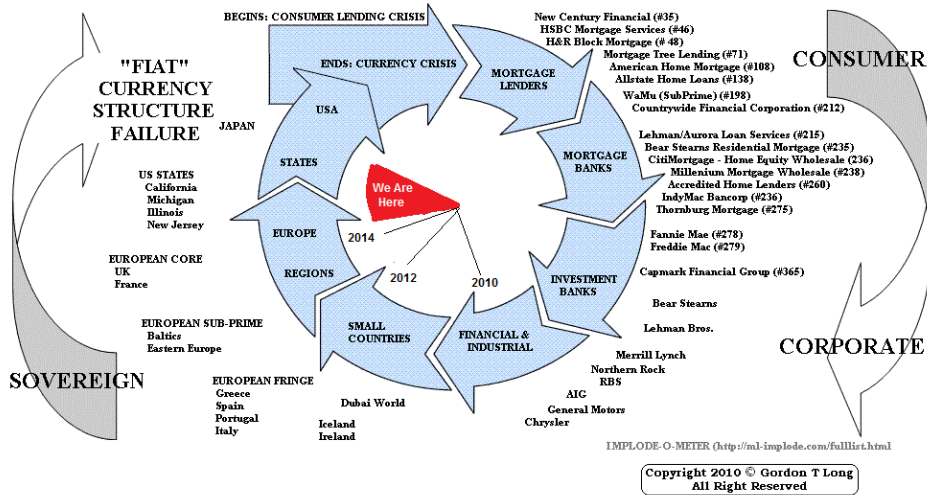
BEGINS: CONSUMER LENDING CRISIS

ENDS: CURRENCY CRISIS

"FIAT" CURRENCY STRUCTURE FAILURE

CONSUMER

MORTGAGE LENDERS

New Century Financial (#35)
HSBC Mortgage Services (#46)
H&R Block Mortgage (# 48)
Mortgage Tree Lending (#71)
American Home Mortgage (#108)
Allstate Home Loans (#138)
WaMu (SubPrime) (#198)
Countrywide Financial Corporation (#212)

MORTGAGE BANKS

Lehman/Aurora Loan Services (#215)
Bear Stearns Residential Mortgage (#235)
CitiMortgage - Home Equity Wholesale (236)
Millenium Mortgage Wholesale (#238)
Accredited Home Lenders (#260)
IndyMac Bancorp (#236)
Thornburg Mortgage (#275)

Fannie Mae (#278)
Freddie Mac (#279)

INVESTMENT BANKS

Capmark Financial Group (#365)

Bear Stearns

Lehman Bros.

CORPORATE

FINANCIAL & INDUSTRIAL

Merrill Lynch
Northern Rock
RBS
AIG
General Motors
Chrysler

USA

JAPAN

STATES

US STATES
California
Michigan
Illinois
New Jersey

We Are Here

2014

2012

2010

EUROPE

REGIONS

EUROPEAN CORE
UK
France

EUROPEAN SUB-PRIME
Baltics
Eastern Europe

SMALL COUNTRIES

SOVEREIGN

EUROPEAN FRINGE
Greece
Spain
Portugal
Italy

Dubai World

Iceland
Ireland

IMPLODE-O-METER (http://ml-implode.com/fulllist.html)

Copyright 2010 © Gordon T Long
All Right Reserved